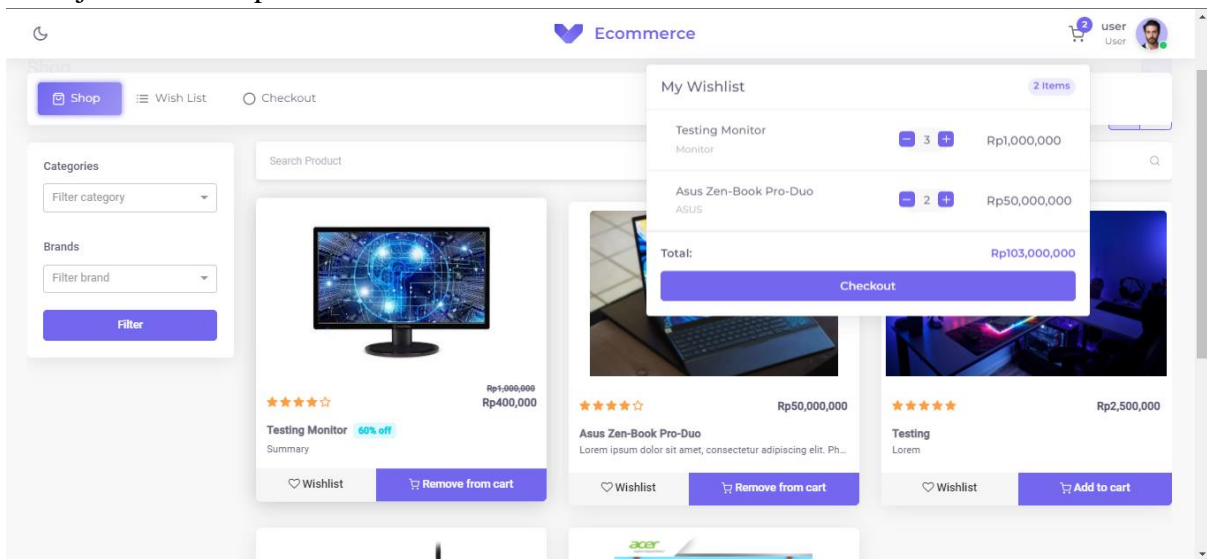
Ecommerce

2 user User

Shop

Shop Wish List Checkout

My Wishlist 2 Items

Testing Monitor
Monitor
3 Rp1,000,000

Asus Zen-Book Pro-Duo
ASUS
2 Rp50,000,000

Total: Rp103,000,000

Checkout

Categories
Filter category

Brands
Filter brand

Filter

Search Product

Rp1,000,000
Rp400,000
Testing Monitor 60% off
Summary
Wishlist Remove from cart

Rp50,000,000
Asus Zen-Book Pro-Duo
Lorem ipsum dolor sit amet, consectetur adipiscing elit. Ph...
Wishlist Remove from cart

Rp2,500,000
Testing
Lorem
Wishlist Add to cart

acer